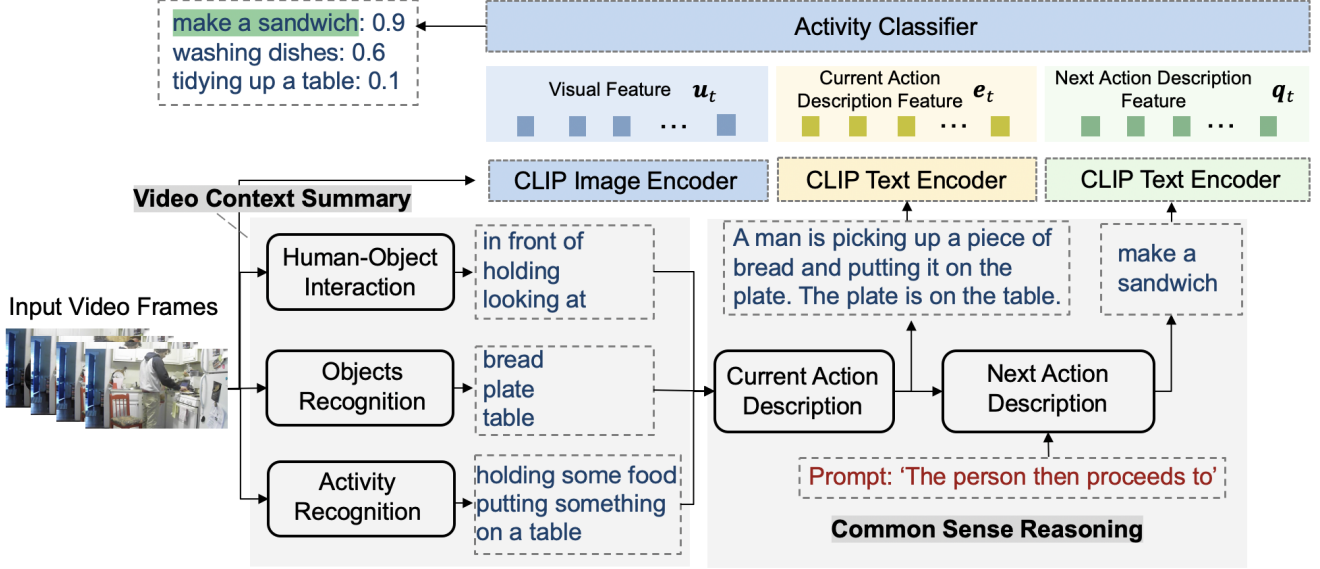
make a sandwich: 0.9
washing dishes: 0.6
tidying up a table: 0.1

Activity Classifier

Visual Feature $\boldsymbol{u}_t$ …

Current Action Description Feature $\boldsymbol{e}_t$ …

Next Action Description Feature $\boldsymbol{q}_t$ …

CLIP Image Encoder

CLIP Text Encoder

CLIP Text Encoder

Video Context Summary

Input Video Frames

Human-Object Interaction

in front of
holding
looking at

Objects Recognition

bread
plate
table

Activity Recognition

holding some food
putting something on a table

A man is picking up a piece of bread and putting it on the plate. The plate is on the table.

make a sandwich

Current Action Description

Next Action Description

Prompt: 'The person then proceeds to'

Common Sense Reasoning